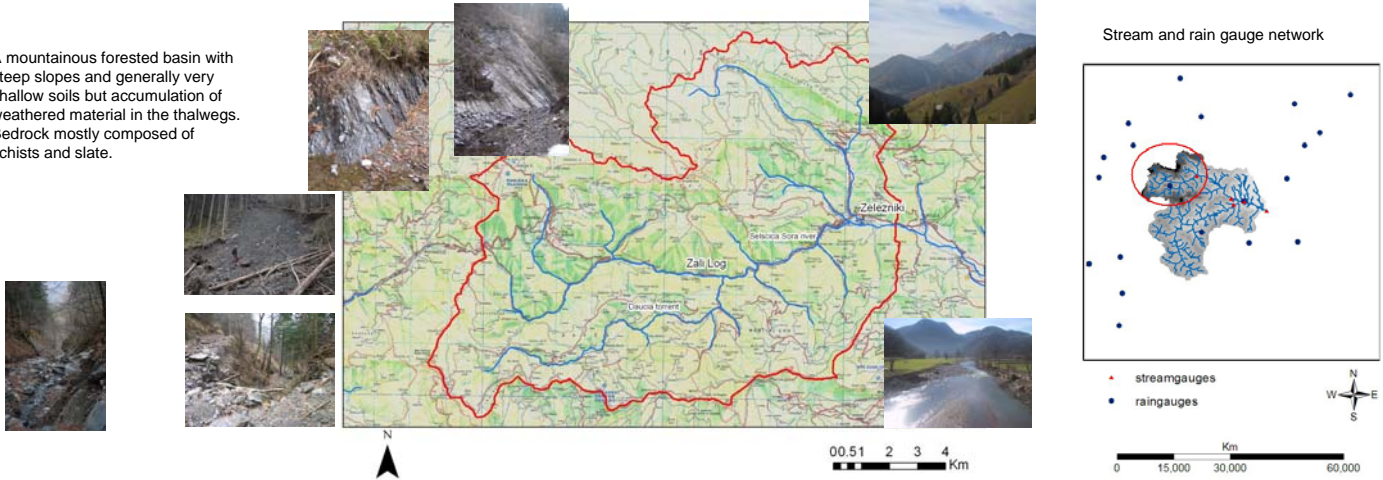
A mountainous forested basin with steep slopes and generally very shallow soils but accumulation of weathered material in the thalwegs. Bedrock mostly composed of schists and slate.

Zelezniki

Selscica Sora river

Zali Log

Daucia torrent

N

00.51 2 3 4
Km

Stream and rain gauge network

streamgauges
raingauges

N
W E
S

Km
0 15,000 30,000 60,000